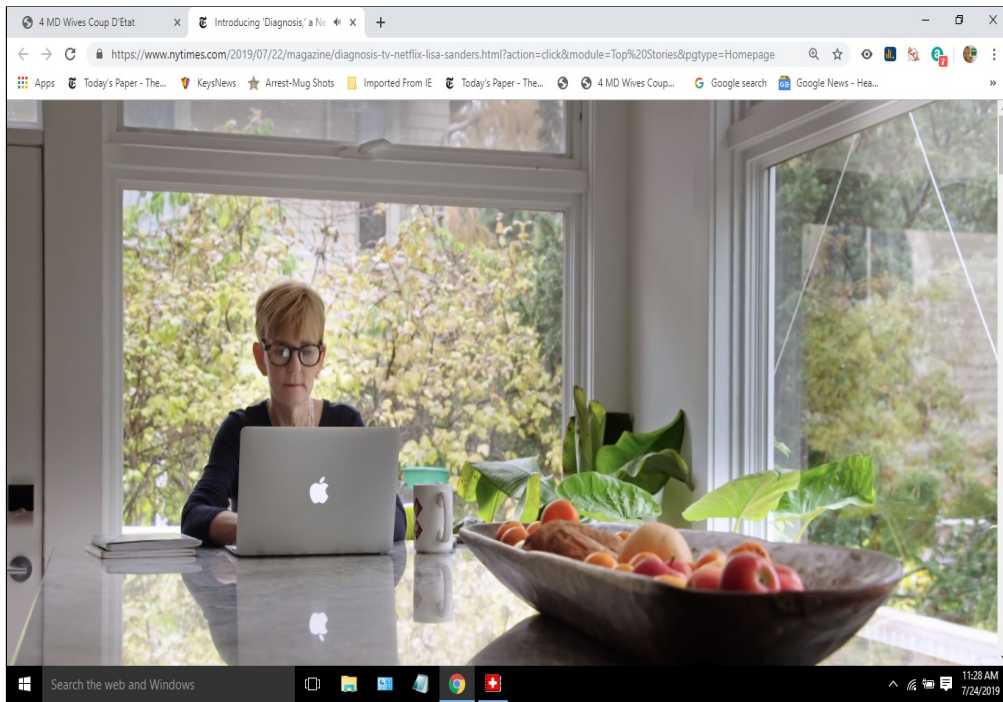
4 MD Wives Coup D'Etat

Introducing 'Diagnosis,' a Ne

https://www.nytimes.com/2019/07/22/magazine/diagnosis-tv-netflix-lisa-sanders.html?action=click&module=Top%20Stories&pgtype=Homepage

Apps Today's Paper - The... KeysNews Arrest-Mug Shots Imported From IE Today's Paper - The... 4 MD Wives Coup... Google search Google News - Hea...

Search the web and Windows

11:28 AM
7/24/2019